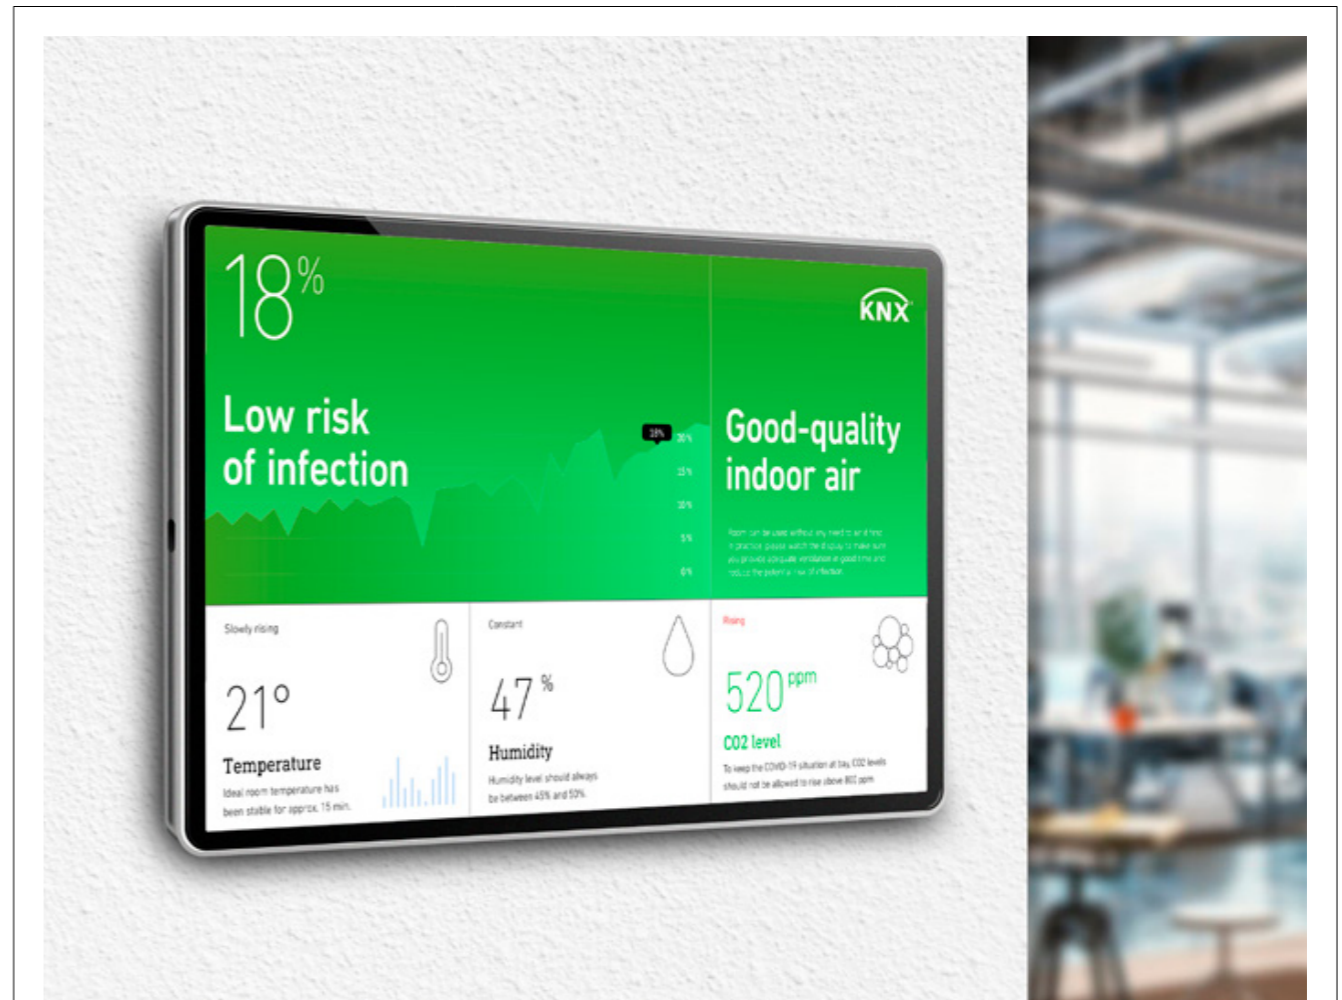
18%

Low risk of infection

18%
20%
15%
10%
5%
0%

KNX

Good-quality indoor air

Room can be used without any need to air it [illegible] in practice please watch the display to make sure you provide adequate ventilation in good time and reduce the potential risk of infection.

Slowly rising

21°

Temperature

Ideal room temperature has been stable for approx. 15 min.

Constant

47 %

Humidity

Humidity level should always be between 45% and 50%.

Rising

520 ppm

CO2 level

To keep the COVID-19 situation at bay, CO2 levels should not be allowed to rise above 800 ppm